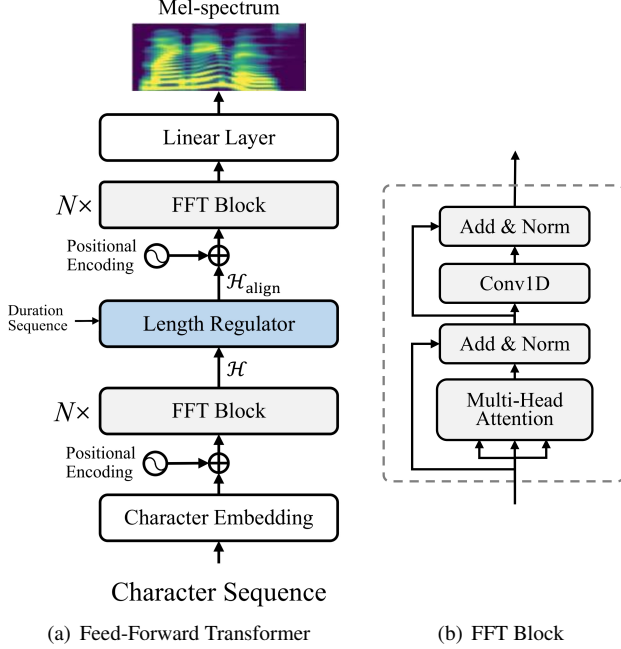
Mel-spectrum

Linear Layer

$N\times$ FFT Block

Positional Encoding

$\mathcal{H}_{\text{align}}$

Duration Sequence

Length Regulator

$\mathcal{H}$

$N\times$ FFT Block

Positional Encoding

Character Embedding

Character Sequence

(a) Feed-Forward Transformer

Add & Norm

Conv1D

Add & Norm

Multi-Head Attention

(b) FFT Block